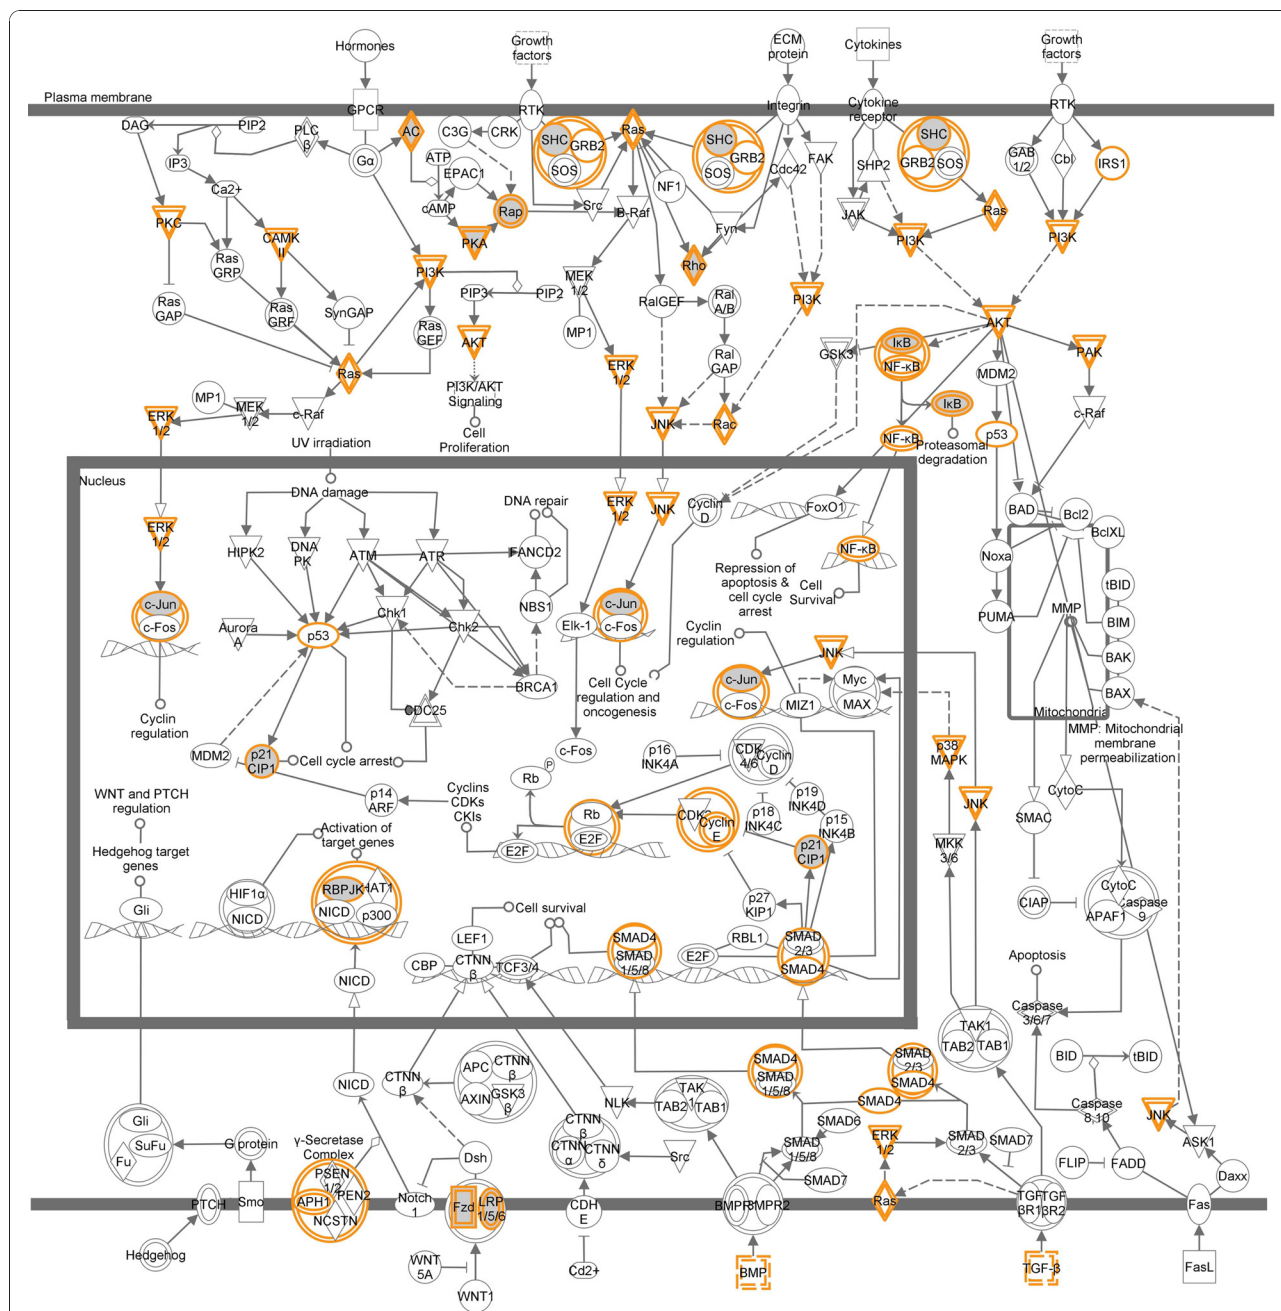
Hormones
Growth factors
ECM protein
Cytokines
Growth factors
Plasma membrane
GPCR
RTK
Integrin
Cytokine receptor
RTK
DAG
PIP2
PLC β
AC
C3G
CRK
SHC
GRB2
SOS
Ras
SHC
GRB2
SOS
Cdc42
FAK
SHC
GRB2
SOS
GAB 1/2
Cbl
IRS1
IP3
Gα
ATP
EPAC1
Src
NF1
SHP2
Ca2+
cAMP
Rap
B-Raf
Fyn
JAK
Ras
PKC
CAMK II
PKA
Rho
PI3K
PI3K
Ras GRP
PI3K
PIP3
PIP2
MEK 1/2
RalGEF
Ral A/B
PI3K
Ras GAP
Ras GRF
SynGAP
Ras GEF
AKT
MP1
AKT
IκB
NF-κB
GSK3
MDM2
PAK
Ras
PI3K/AKT Signaling
ERK 1/2
Ral GAP
IκB
MP1
MEK 1/2
c-Raf
Cell Proliferation
JNK
Rac
p53
c-Raf
ERK 1/2
UV irradiation
NF-κB
Proteasomal degradation
Nucleus
DNA damage
DNA repair
ERK 1/2
JNK
Cyclin D
FoxO1
BAD
Bcl2
ERK 1/2
HIPK2
DNA PK
ATM
ATR
FANCD2
NF-κB
BclXL
Repression of apoptosis & cell cycle arrest
Cell Survival
Noxa
tBID
NBS1
c-Jun
c-Fos
Elk-1
c-Jun
c-Fos
Cyclin regulation
PUMA
MMP
BIM
c-Jun
c-Fos
Aurora A
p53
Chk1
Chk2
JNK
BAK
BRCA1
Cell Cycle regulation and oncogenesis
c-Jun
c-Fos
MIZ1
Myc
MAX
BAX
Cyclin regulation
CDC25
Mitochondria
MMP: Mitochondrial membrane permeabilization
MDM2
p21 CIP1
Cell cycle arrest
c-Fos
p16 INK4A
CDK 4/6
Cyclin D
p38 MAPK
P
Rb
p19 INK4D
CytoC
WNT and PTCH regulation
p14 ARF
Cyclins CDKs CKIs
Rb
E2F
CDK
Cyclin E
p18 INK4C
p15 INK4B
JNK
SMAC
Activation of target genes
E2F
p21 CIP1
MKK 3/6
Hedgehog target genes
RBPJK
HAT1
NICD
p300
p27 KIP1
CIAP
CytoC
Caspase 9
APAF1
HIF1α
NICD
Gli
Cell survival
LEF1
SMAD4
SMAD 1/5/8
RBL1
SMAD 2/3
SMAD4
CBP
CTNN β
TCF3/4
E2F
Apoptosis
NICD
Caspase 3/6/7
TAK1
TAB2
TAB1
SMAD4
SMAD 1/5/8
SMAD 2/3
SMAD4
BID
tBID
CTNN β
APC
CTNN β
AXIN
GSK3 β
TAK 1
TAB2
TAB1
SMAD4
NICD
NLK
SMAD6
Caspase 8,10
Gli
SuFu
Fu
G protein
γ-Secretase Complex
CTNN β
CTNN α
CTNN δ
JNK
SMAD 1/5/8
ERK 1/2
SMAD 2/3
SMAD7
ASK1
PSEN 1/2
APH1
PEN2
NCSTN
Dsh
Src
SMAD7
FLIP
FADD
Daxx
PTCH
Smo
Notch 1
Fzd
LRP 1/5/6
CDH E
BMPR1
BMPR2
Ras
TGFβR1
TGFβR2
Fas
Hedgehog
WNT 5A
Cd2+
BMP
TGF-β
FasL
WNT1